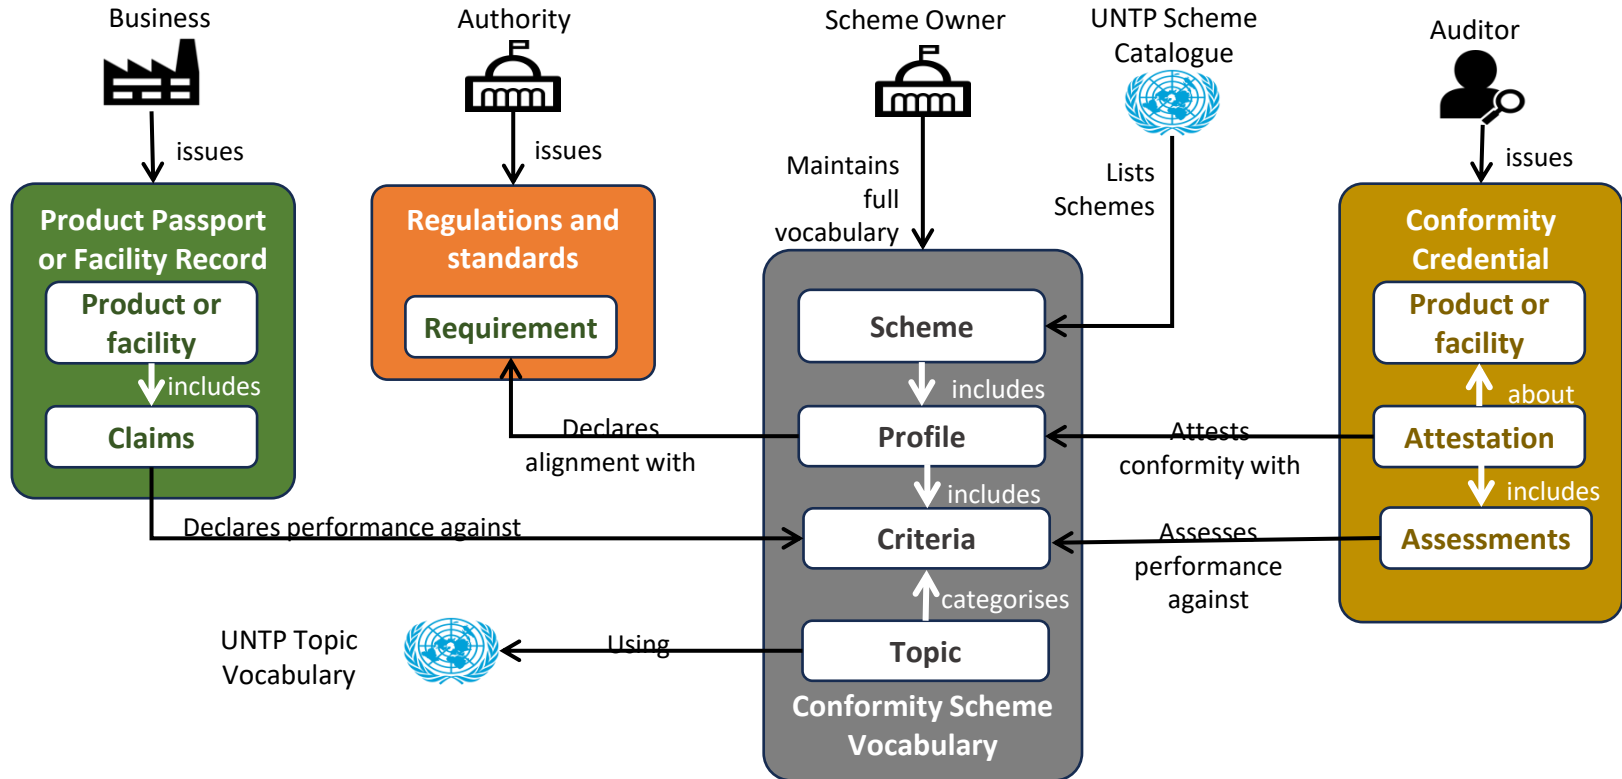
Business

issues

Product Passport or Facility Record

Product or facility

includes

Claims

Authority

issues

Regulations and standards

Requirement

Declares alignment with

Declares performance against

Scheme Owner

Maintains full vocabulary

UNTP Scheme Catalogue

Lists Schemes

Scheme

includes

Profile

includes

Criteria

categorises

Topic

Conformity Scheme Vocabulary

UNTP Topic Vocabulary

Using

Auditor

issues

Conformity Credential

Product or facility

about

Attestation

includes

Assessments

Attests conformity with

Assesses performance against